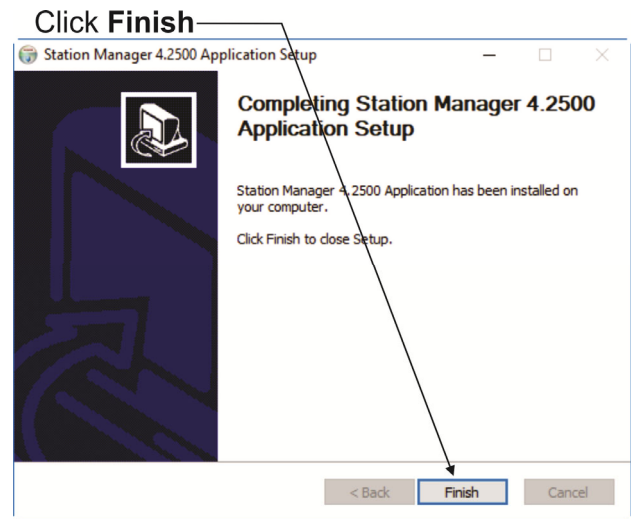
Click **Finish**

Station Manager 4.2500 Application Setup

Completing Station Manager 4.2500 Application Setup

Station Manager 4.2500 Application has been installed on your computer.

Click Finish to close Setup.

< Back | Finish | Cancel